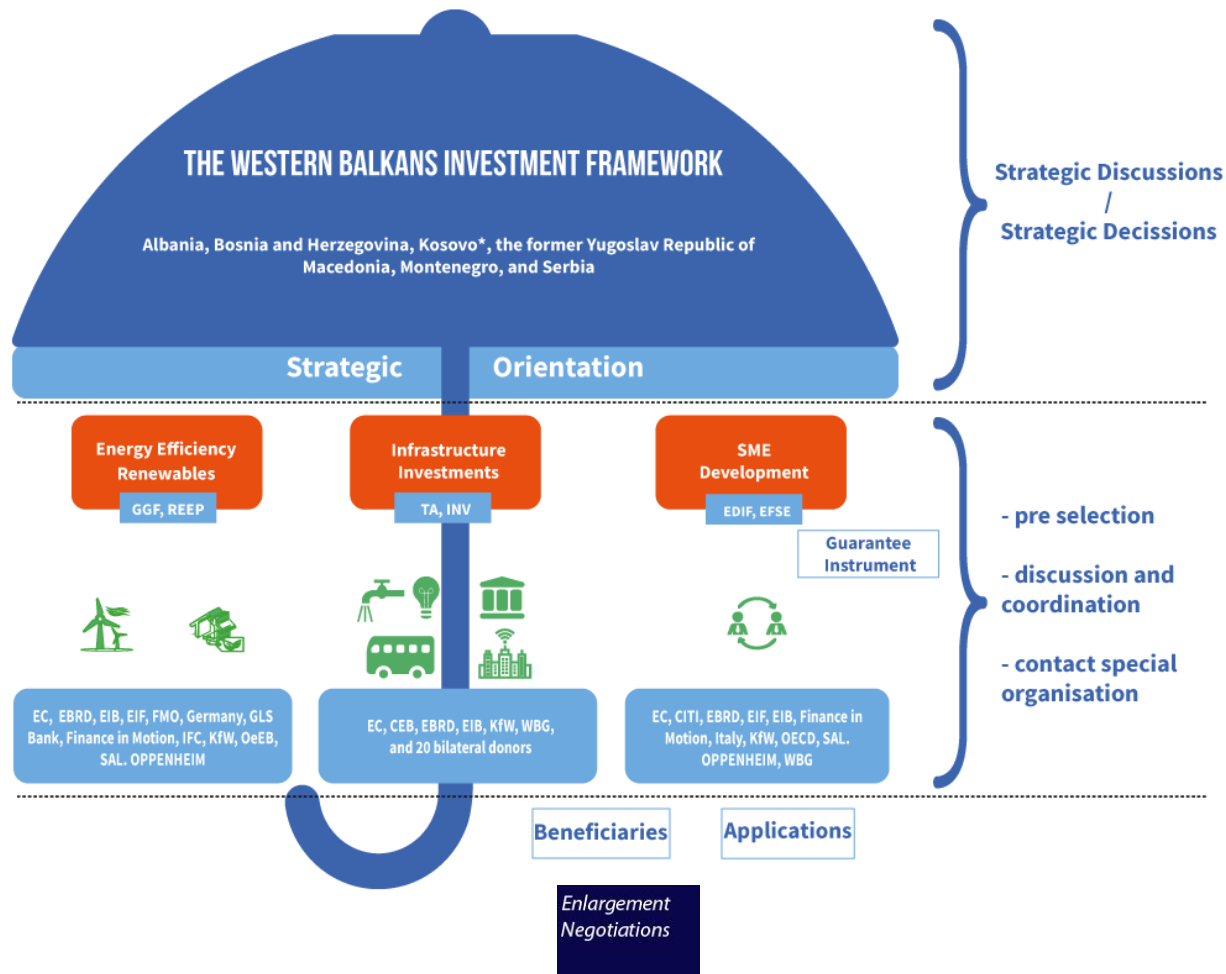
THE WESTERN BALKANS INVESTMENT FRAMEWORK

Albania, Bosnia and Herzegovina, Kosovo*, the former Yugoslav Republic of Macedonia, Montenegro, and Serbia

Strategic Orientation

Strategic Discussions / Strategic Decissions

Energy Efficiency Renewables

GGF, REEP

Infrastructure Investments

TA, INV

SME Development

EDIF, EFSE

Guarantee Instrument

- pre selection

- discussion and coordination

- contact special organisation

EC, EBRD, EIB, EIF, FMO, Germany, GLS Bank, Finance in Motion, IFC, KfW, OeEB, SAL. OPPENHEIM

EC, CEB, EBRD, EIB, KfW, WBG, and 20 bilateral donors

EC, CITI, EBRD, EIF, EIB, Finance in Motion, Italy, KfW, OECD, SAL. OPPENHEIM, WBG

Beneficiaries

Applications

Enlargement Negotiations